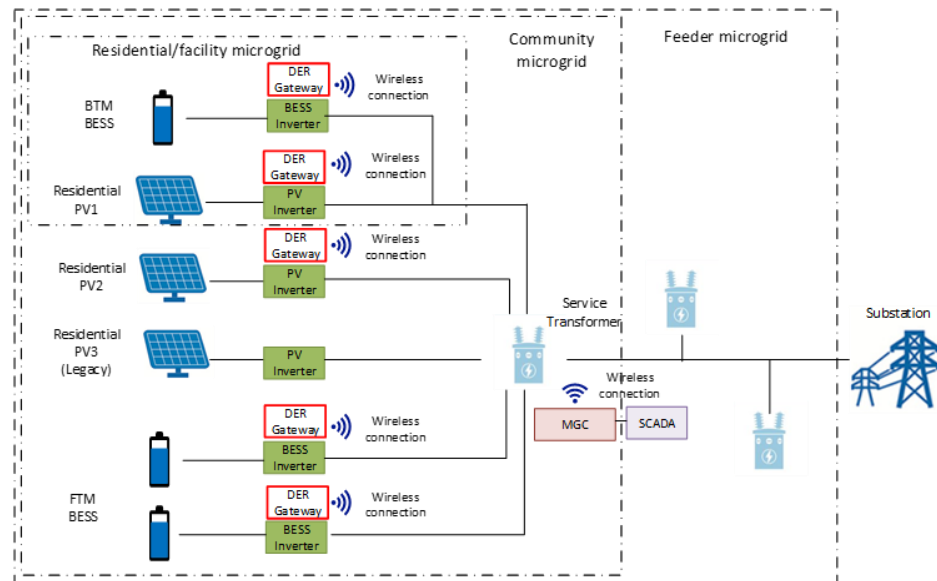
Residential/facility microgrid

Community microgrid

Feeder microgrid

BTM BESS

DER Gateway

Wireless connection

BESS Inverter

Residential PV1

DER Gateway

Wireless connection

PV Inverter

Residential PV2

DER Gateway

Wireless connection

PV Inverter

Residential PV3 (Legacy)

PV Inverter

Service Transformer

Substation

Wireless connection

MGC

SCADA

DER Gateway

Wireless connection

BESS Inverter

FTM BESS

DER Gateway

Wireless connection

BESS Inverter